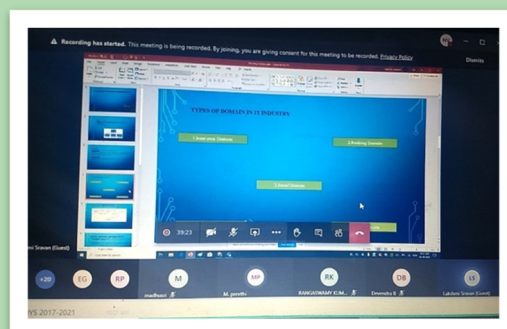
Recording has started. This meeting is being recorded. By joining, you are giving consent for this meeting to be recorded. Privacy Policy

Dismiss

TYPES OF DOMAIN IN IT INDUSTRY

1.Insurance Domain

2.Banking Domain

3.Retail Domain

39:23

+20

EG

RP

M

madhavi

MP

M. preethi

RK

RANGASWAMY KUM...

DB

Dravindra B.

LS

Lakshmi Sravan (Guest)

mi Sravan (Guest)

WS 2017-2021